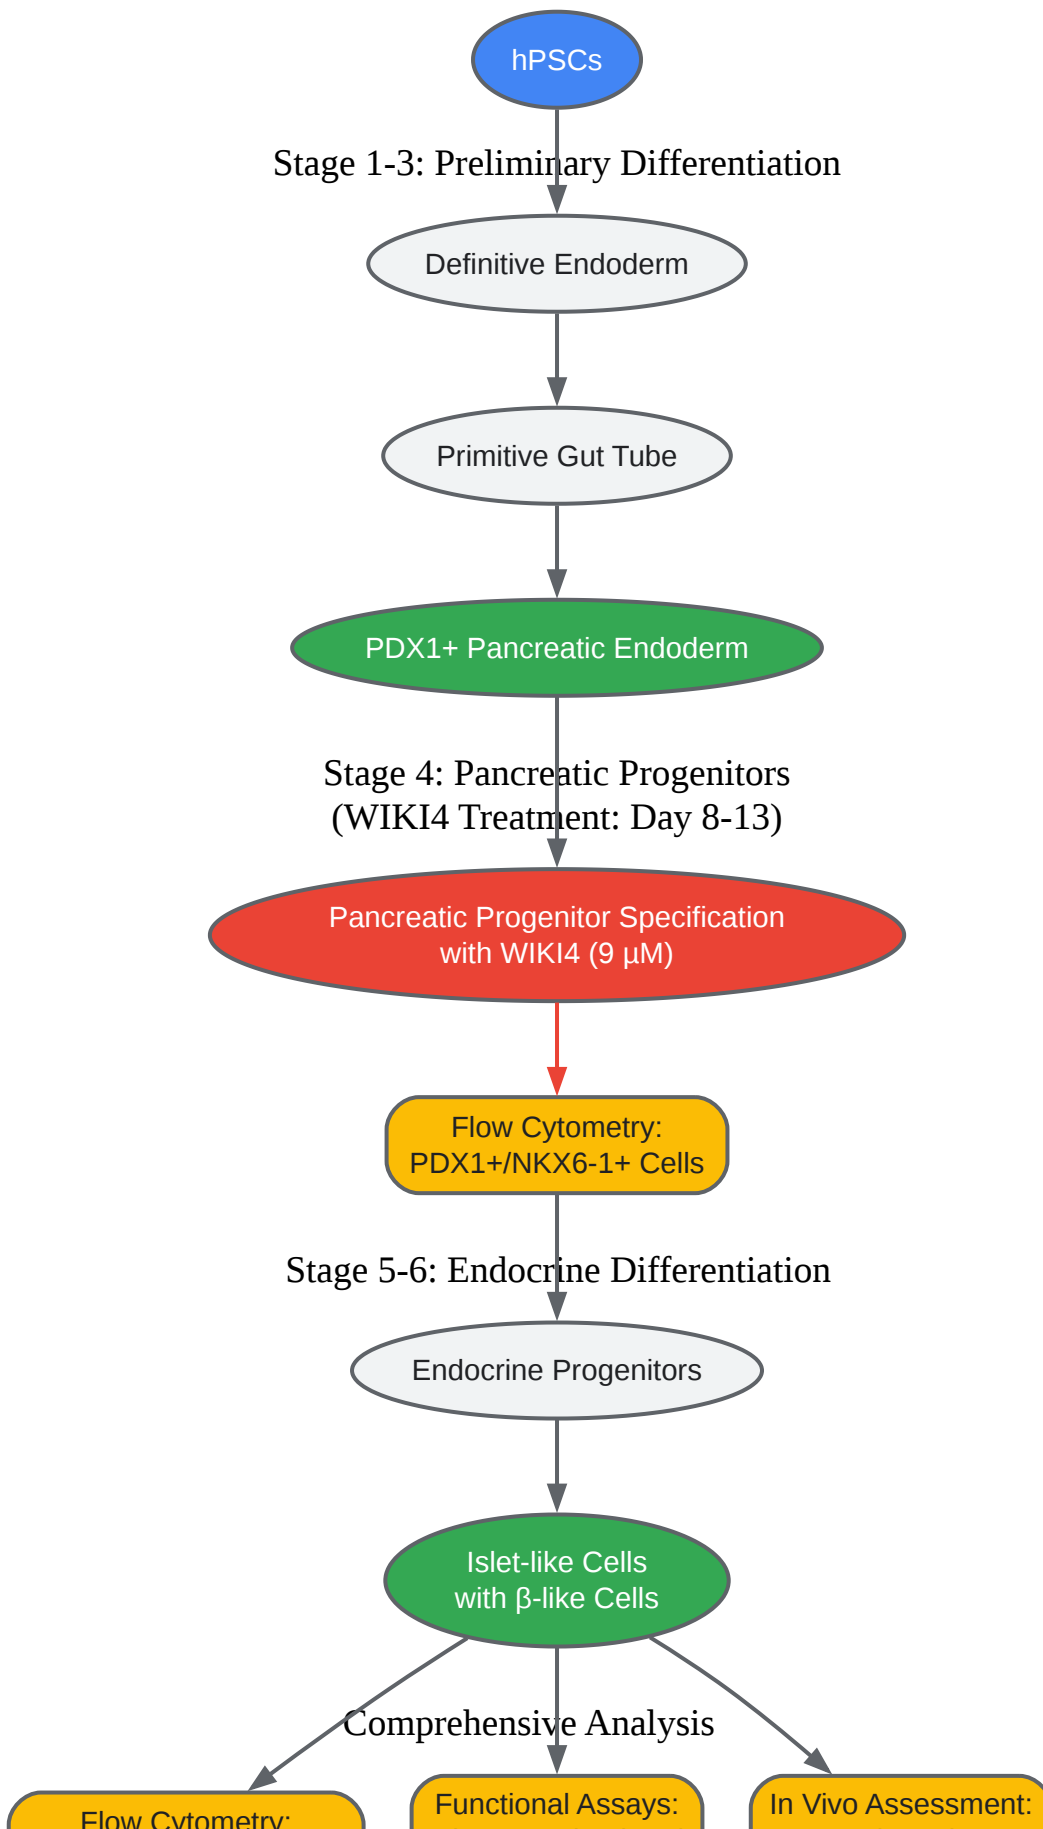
hPSCs

Stage 1-3: Preliminary Differentiation

Definitive Endoderm

Primitive Gut Tube

PDX1+ Pancreatic Endoderm

Stage 4: Pancreatic Progenitors (WIKI4 Treatment: Day 8-13)

Pancreatic Progenitor Specification with WIKI4 (9 μM)

Flow Cytometry: PDX1+/NKX6-1+ Cells

Stage 5-6: Endocrine Differentiation

Endocrine Progenitors

Islet-like Cells with β-like Cells

Comprehensive Analysis

Flow Cytometry:

Functional Assays:

In Vivo Assessment: